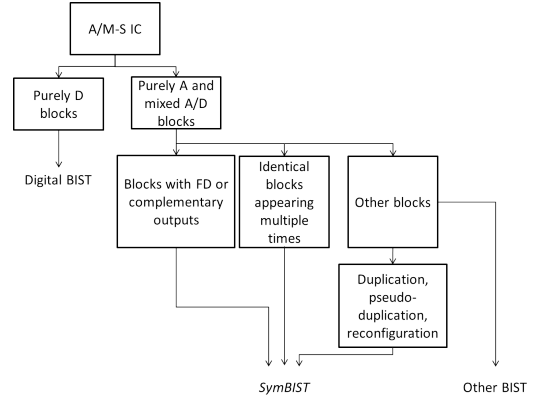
A/M-S IC

Purely D blocks

Purely A and mixed A/D blocks

Digital BIST

Blocks with FD or complementary outputs

Identical blocks appearing multiple times

Other blocks

Duplication, pseudo-duplication, reconfiguration

SymBIST

Other BIST